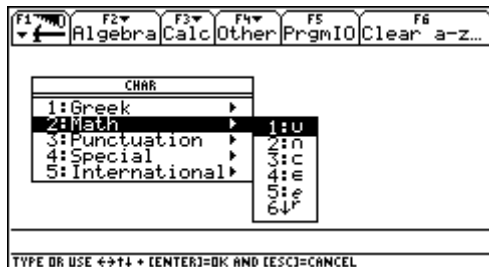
F1 F2 Algebra F3 Calc F4 Other F5 PrgmIO F6 Clear a-z…

CHAR
1:Greek ▸
2:Math ▸
3:Punctuation ▸
4:Special ▸
5:International ▸

1:∪
2:∩
3:⊂
4:∈
5:$e$
6↓$^r$

TYPE OR USE ←→↑↓ + [ENTER]=OK AND [ESC]=CANCEL